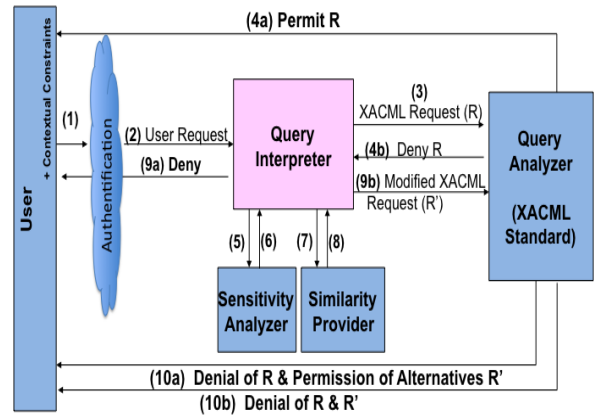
User

+ Contextual Constraints

(4a) Permit R

(1)

Authentication

(2) User Request

(9a) Deny

Query Interpreter

(3)
XACML Request (R)

(4b) Deny R

(9b) Modified XACML Request (R')

Query Analyzer

(XACML Standard)

(5)

(6)

(7)

(8)

Sensitivity Analyzer

Similarity Provider

(10a) Denial of R & Permission of Alternatives R'

(10b) Denial of R & R'